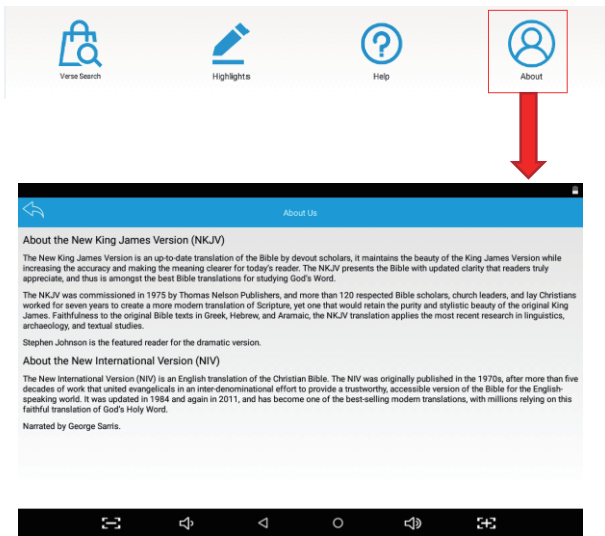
Verse Search

Highlights

Help

About

About Us

About the New King James Version (NKJV)

The New King James Version is an up-to-date translation of the Bible by devout scholars, it maintains the beauty of the King James Version while increasing the accuracy and making the meaning clearer for today's reader. The NKJV presents the Bible with updated clarity that readers truly appreciate, and thus is amongst the best Bible translations for studying God's Word.

The NKJV was commissioned in 1975 by Thomas Nelson Publishers, and more than 120 respected Bible scholars, church leaders, and lay Christians worked for seven years to create a more modern translation of Scripture, yet one that would retain the purity and stylistic beauty of the original King James. Faithfulness to the original Bible texts in Greek, Hebrew, and Aramaic, the NKJV translation applies the most recent research in linguistics, archaeology, and textual studies.

Stephen Johnson is the featured reader for the dramatic version.

About the New International Version (NIV)

The New International Version (NIV) is an English translation of the Christian Bible. The NIV was originally published in the 1970s, after more than five decades of work that united evangelicals in an inter-denominational effort to provide a trustworthy, accessible version of the Bible for the English-speaking world. It was updated in 1984 and again in 2011, and has become one of the best-selling modern translations, with millions relying on this faithful translation of God's Holy Word.

Narrated by George Sarris.